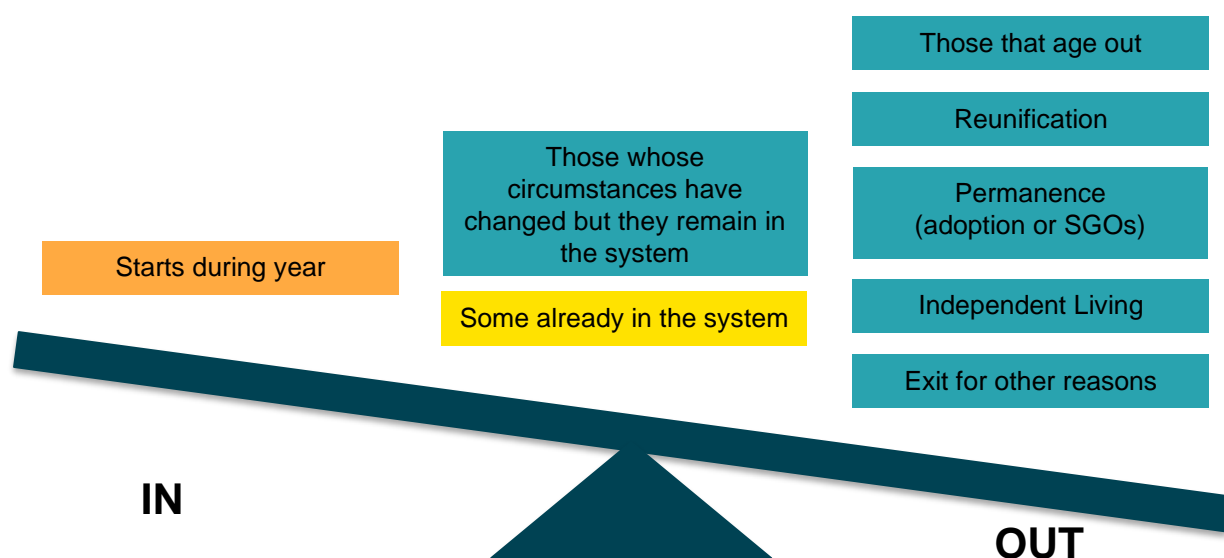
Those that age out

Reunification

Those whose circumstances have changed but they remain in the system

Permanence (adoption or SGOs)

Starts during year

Independent Living

Some already in the system

Exit for other reasons

IN

OUT